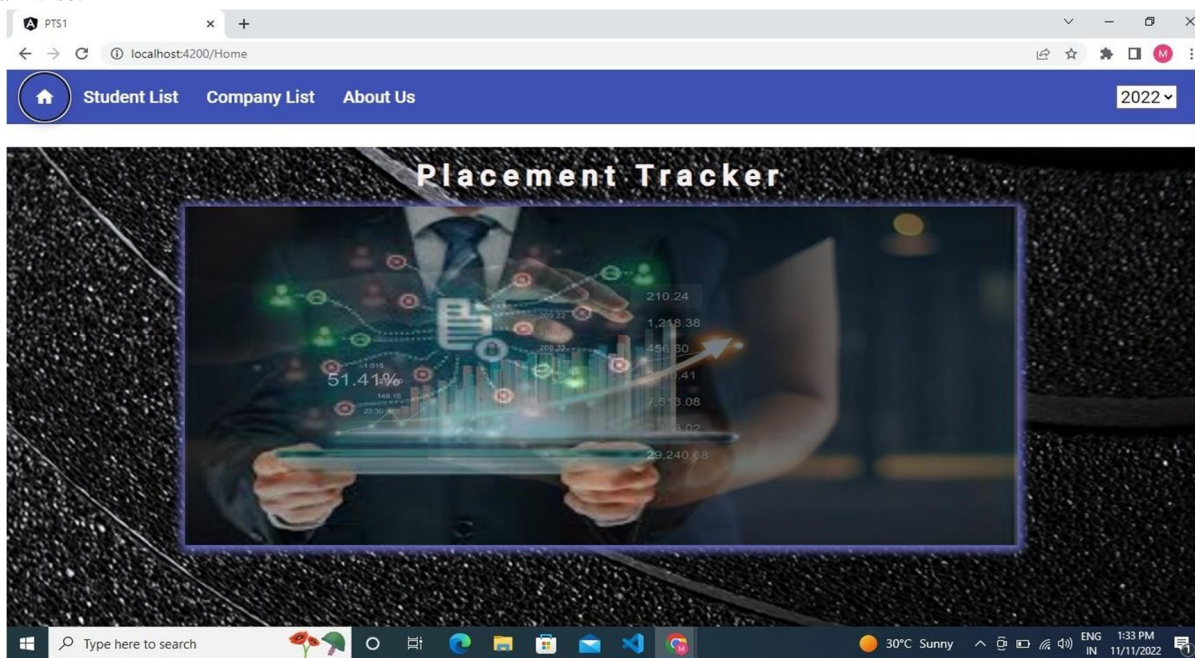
PTS1

localhost:4200/Home

M

Student List Company List About Us

2022

Placement Tracker

210.24
1,218.38
456.60
.41
7,513.08
.02
29,240.68
51.41%

Type here to search

30°C Sunny

ENG IN

1:33 PM 11/11/2022